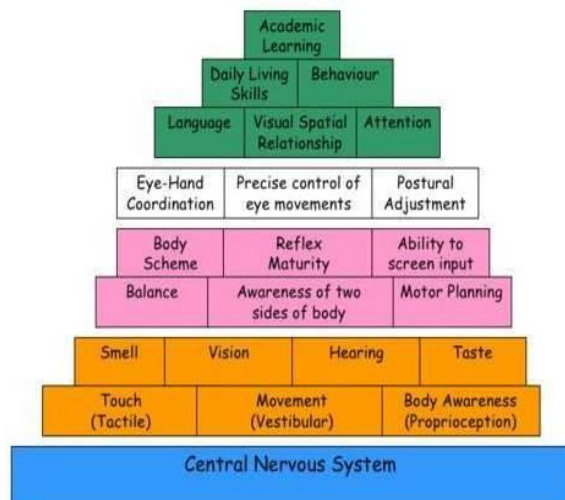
Academic Learning

Daily Living Skills
Behaviour

Language
Visual Spatial Relationship
Attention

Eye-Hand Coordination
Precise control of eye movements
Postural Adjustment

Body Scheme
Reflex Maturity
Ability to screen input

Balance
Awareness of two sides of body
Motor Planning

Smell
Vision
Hearing
Taste

Touch (Tactile)
Movement (Vestibular)
Body Awareness (Proprioception)

Central Nervous System